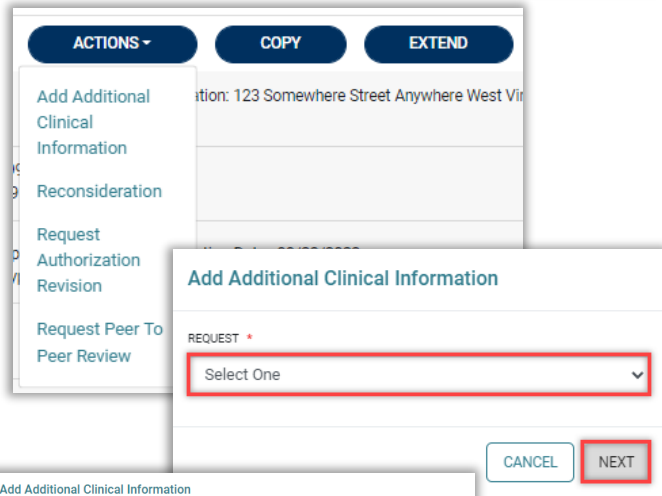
ACTIONS ▾

COPY

EXTEND

Add Additional Clinical Information

Reconsideration

Request Authorization Revision

Request Peer To Peer Review

ation: 123 Somewhere Street Anywhere West Vir

Add Additional Clinical Information

REQUEST *

Select One

CANCEL

NEXT

Add Additional Clinical Information